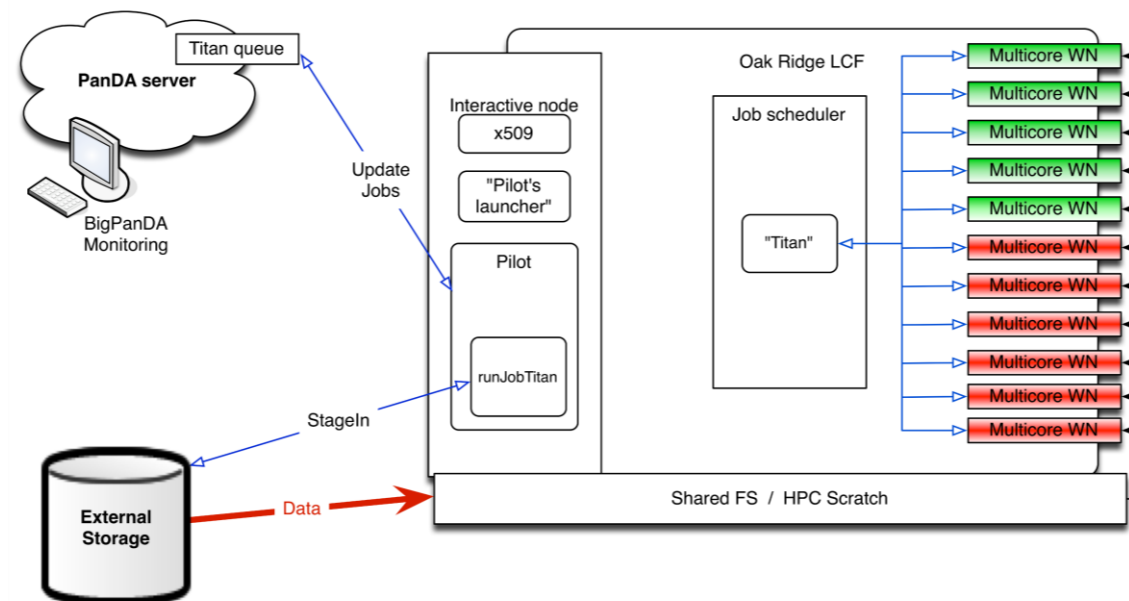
Titan queue

PanDA server

BigPanDA Monitoring

Update Jobs

Interactive node

x509

"Pilot's launcher"

Pilot

runJobTitan

Oak Ridge LCF

Job scheduler

"Titan"

Multicore WN
Multicore WN
Multicore WN
Multicore WN
Multicore WN
Multicore WN
Multicore WN
Multicore WN
Multicore WN
Multicore WN
Multicore WN

StageIn

External Storage

Data

Shared FS / HPC Scratch